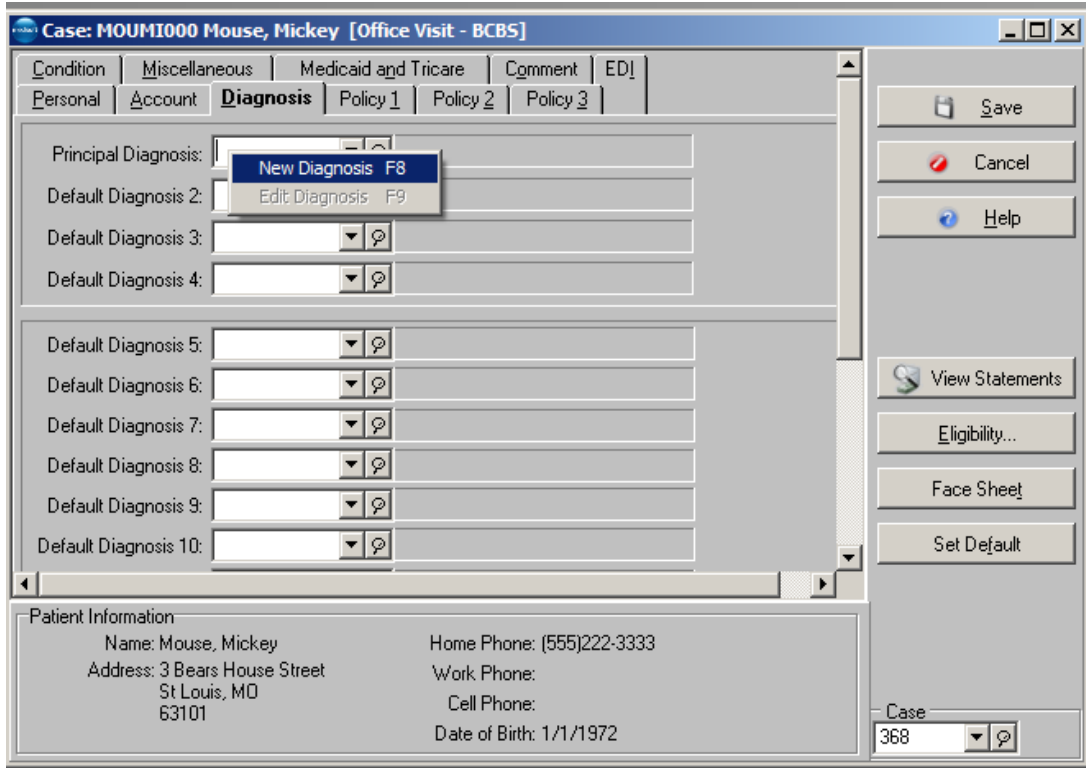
Case: MOUMI000 Mouse, Mickey [Office Visit - BCBS]

Condition | Miscellaneous | Medicaid and Tricare | Comment | EDI
Personal | Account | Diagnosis | Policy 1 | Policy 2 | Policy 3

Principal Diagnosis:
New Diagnosis F8
Edit Diagnosis F9
Default Diagnosis 2:
Default Diagnosis 3:
Default Diagnosis 4:
Default Diagnosis 5:
Default Diagnosis 6:
Default Diagnosis 7:
Default Diagnosis 8:
Default Diagnosis 9:
Default Diagnosis 10:

Save
Cancel
Help
View Statements
Eligibility...
Face Sheet
Set Default

Patient Information
Name: Mouse, Mickey
Address: 3 Bears House Street
St Louis, MO
63101
Home Phone: (555)222-3333
Work Phone:
Cell Phone:
Date of Birth: 1/1/1972

Case
368